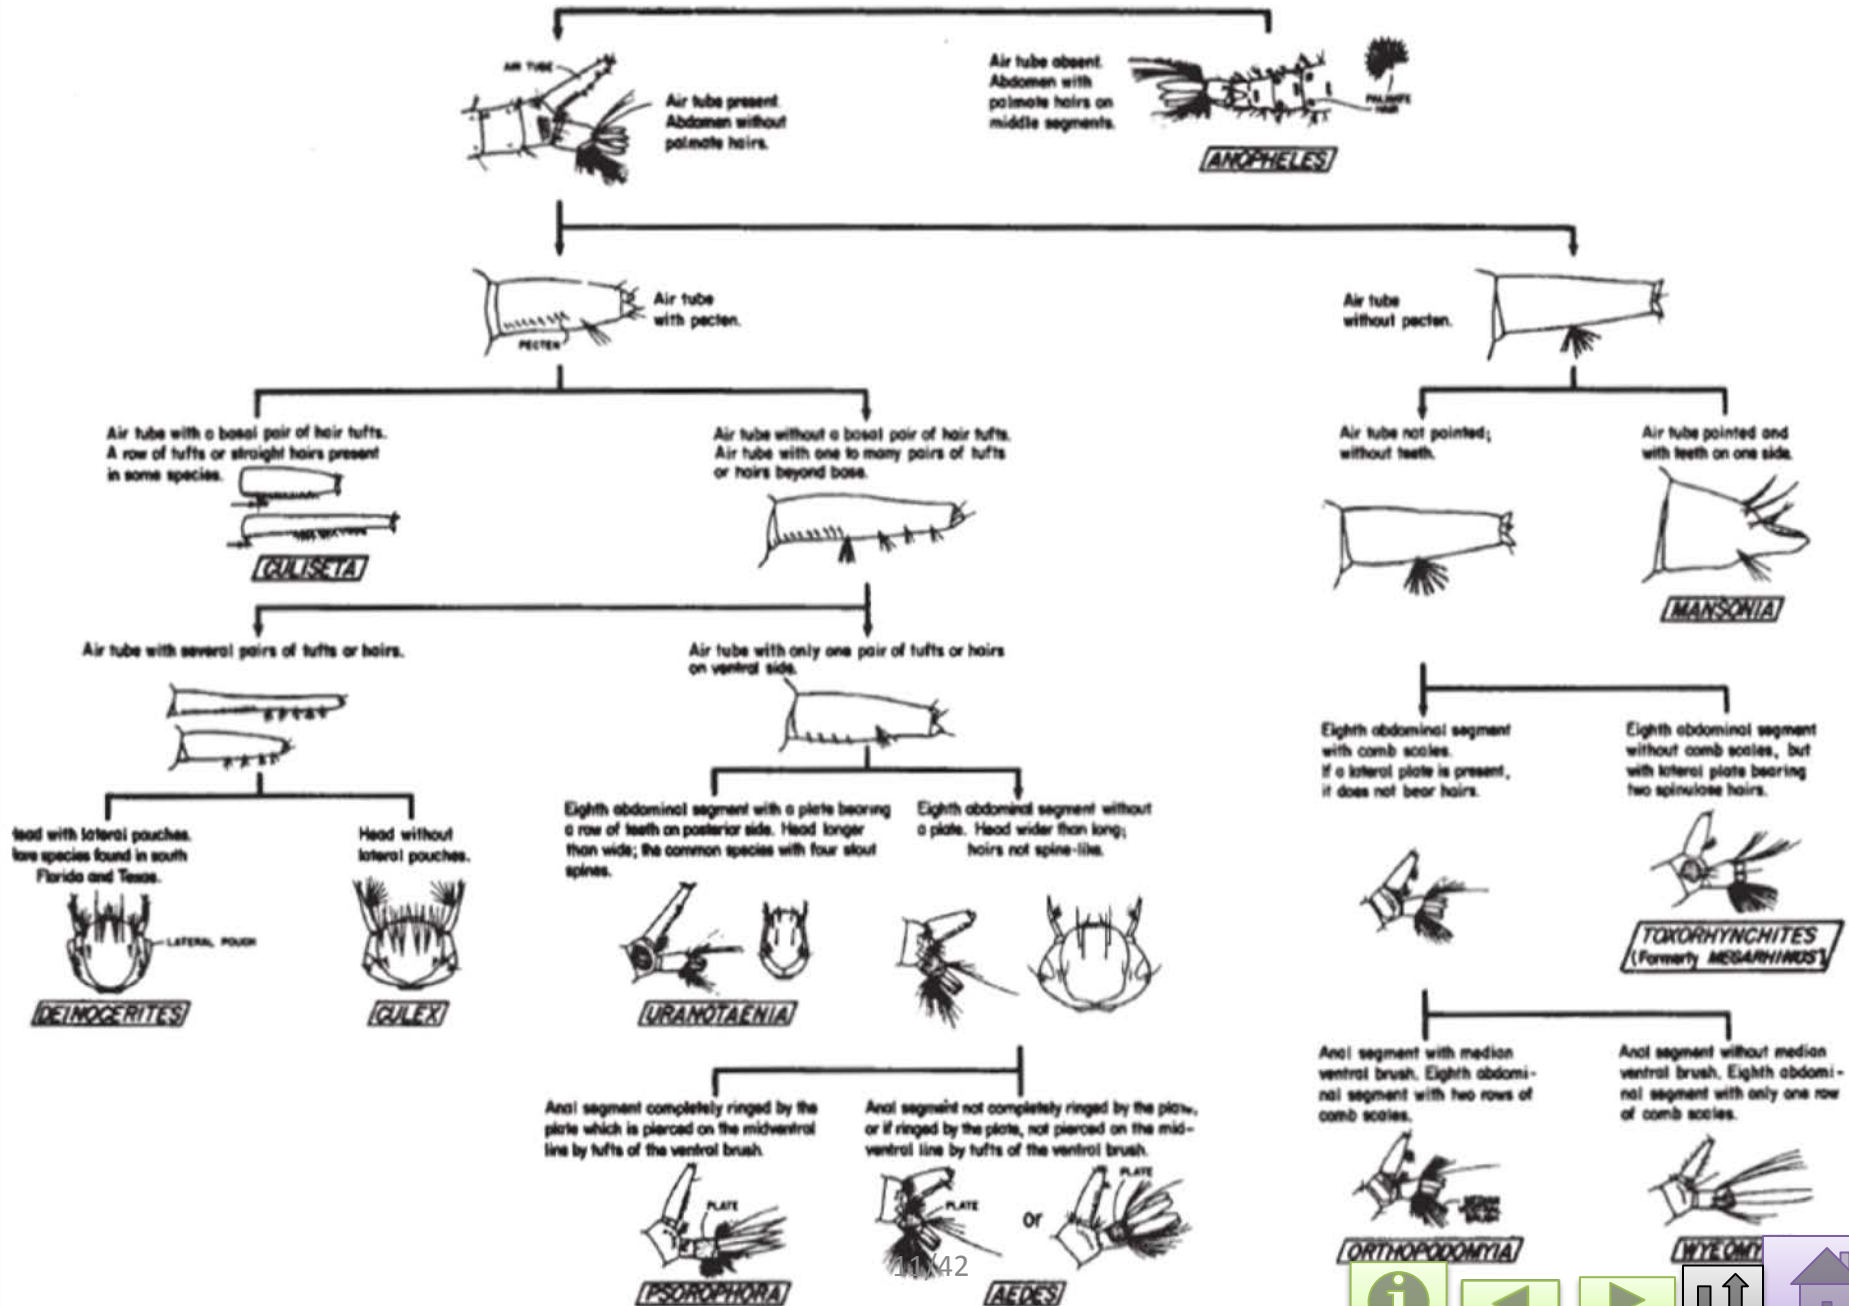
AIR TUBE

Air tube present. Abdomen without palmate hairs.

Air tube absent. Abdomen with palmate hairs on middle segments.

PALMATE HAIR

ANOPHELES

Air tube with pecten.

PECTEN

Air tube without pecten.

Air tube with a basal pair of hair tufts. A row of tufts or straight hairs present in some species.

CULISETA

Air tube without a basal pair of hair tufts. Air tube with one to many pairs of tufts or hairs beyond base.

Air tube not pointed; without teeth.

Air tube pointed and with teeth on one side.

MANSONIA

Air tube with several pairs of tufts or hairs.

Air tube with only one pair of tufts or hairs on ventral side.

Eighth abdominal segment with comb scales. If a lateral plate is present, it does not bear hairs.

Eighth abdominal segment without comb scales, but with lateral plate bearing two spinulose hairs.

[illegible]ead with lateral pouches. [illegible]are species found in south Florida and Texas.

LATERAL POUCH

DEINOCERITES

Head without lateral pouches.

CULEX

Eighth abdominal segment with a plate bearing a row of teeth on posterior side. Head longer than wide; the common species with four stout spines.

URANOTAENIA

Eighth abdominal segment without a plate. Head wider than long; hairs not spine-like.

TOXORHYNCHITES (Formerly MEGARHINUS)

Anal segment with median ventral brush. Eighth abdominal segment with two rows of comb scales.

MEDIAN VENTRAL BRUSH

ORTHOPODOMYIA

Anal segment without median ventral brush. Eighth abdominal segment with only one row of comb scales.

WYEOMY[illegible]

Anal segment completely ringed by the plate which is pierced on the midventral line by tufts of the ventral brush.

PLATE

PSOROPHORA

Anal segment not completely ringed by the plate, or if ringed by the plate, not pierced on the midventral line by tufts of the ventral brush.

PLATE

or

PLATE

AEDES

11/42